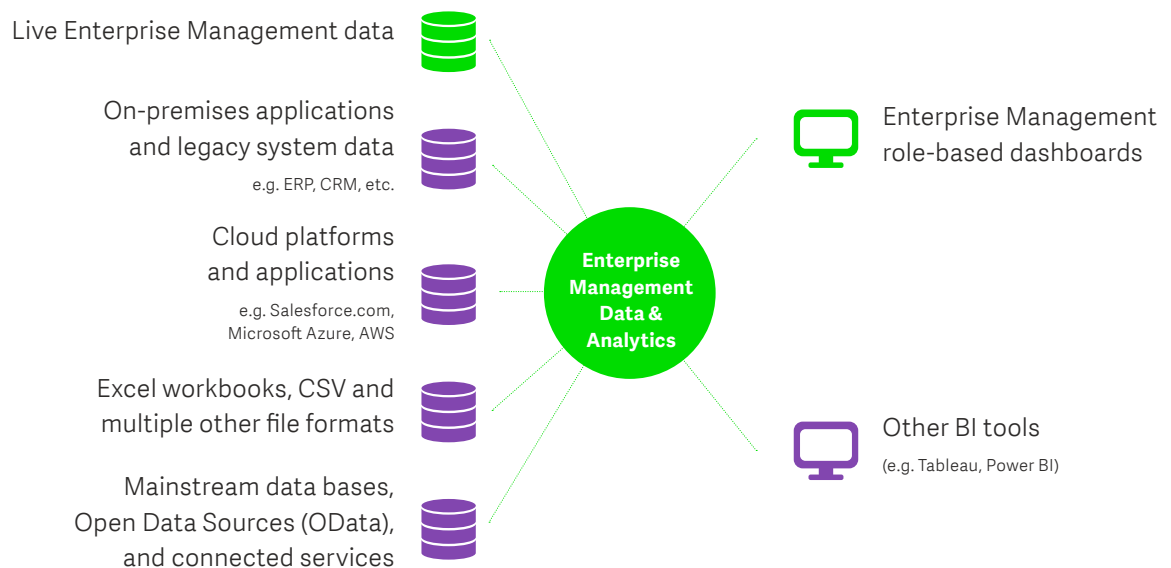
Live Enterprise Management data

On-premises applications and legacy system data
e.g. ERP, CRM, etc.

Cloud platforms and applications
e.g. Salesforce.com, Microsoft Azure, AWS

Excel workbooks, CSV and multiple other file formats

Mainstream data bases, Open Data Sources (OData), and connected services

Enterprise Management Data & Analytics

Enterprise Management role-based dashboards

Other BI tools
(e.g. Tableau, Power BI)